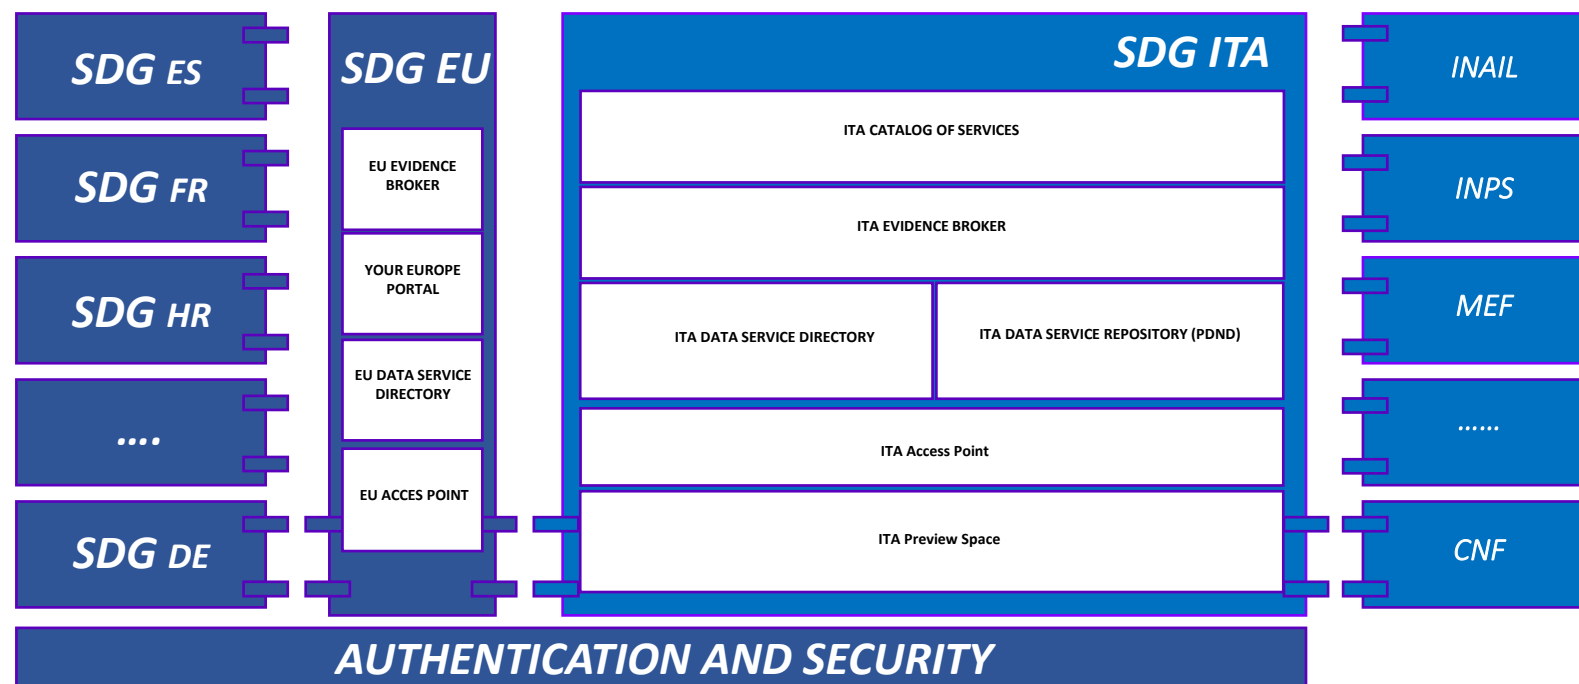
SDG ES

SDG FR

SDG HR

....

SDG DE

SDG EU

EU EVIDENCE BROKER

YOUR EUROPE PORTAL

EU DATA SERVICE DIRECTORY

EU ACCES POINT

SDG ITA

ITA CATALOG OF SERVICES

ITA EVIDENCE BROKER

ITA DATA SERVICE DIRECTORY

ITA DATA SERVICE REPOSITORY (PDND)

ITA Access Point

ITA Preview Space

INAIL

INPS

MEF

......

CNF

AUTHENTICATION AND SECURITY